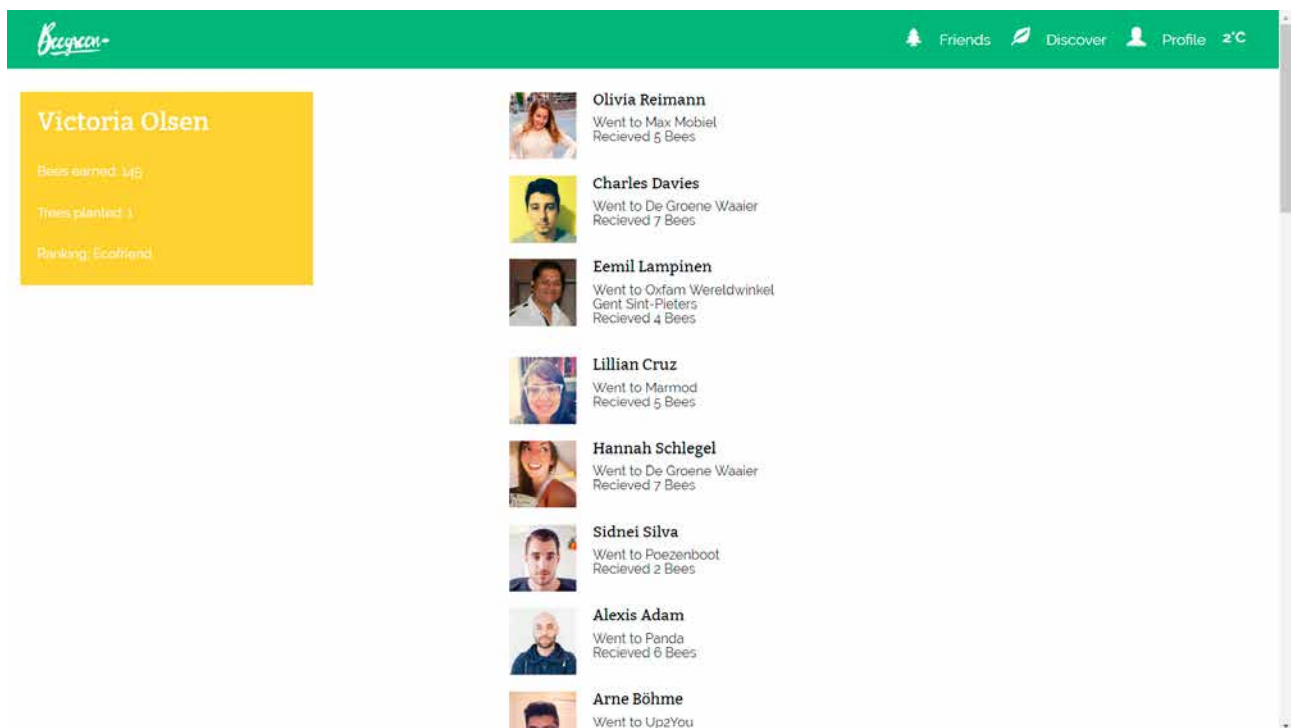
Beegreen

Friends Discover Profile 2°C

Victoria Olsen

Bees earned: 145

Trees planted: 1

Ranking: Ecofriend

Olivia Reimann
Went to Max Mobiel
Recieved 5 Bees

Charles Davies
Went to De Groene Waaier
Recieved 7 Bees

Eemil Lampinen
Went to Oxfam Wereldwinkel Gent Sint-Pieters
Recieved 4 Bees

Lillian Cruz
Went to Marmod
Recieved 5 Bees

Hannah Schlegel
Went to De Groene Waaier
Recieved 7 Bees

Sidnei Silva
Went to Poezenboot
Recieved 2 Bees

Alexis Adam
Went to Panda
Recieved 6 Bees

Arne Böhme
Went to Up2You